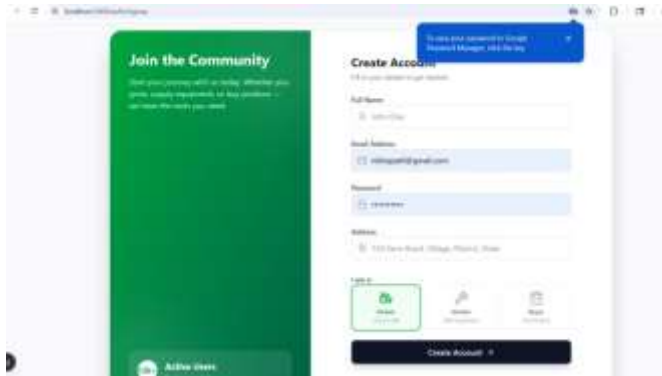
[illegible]

Join the Community

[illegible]

Create Account

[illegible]

Full Name

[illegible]

Email Address

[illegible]@gmail.com

Password

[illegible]

Address

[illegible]

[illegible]

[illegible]

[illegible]

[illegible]

Create Account

Active Users

To save your password in Google Password Manager, click the key